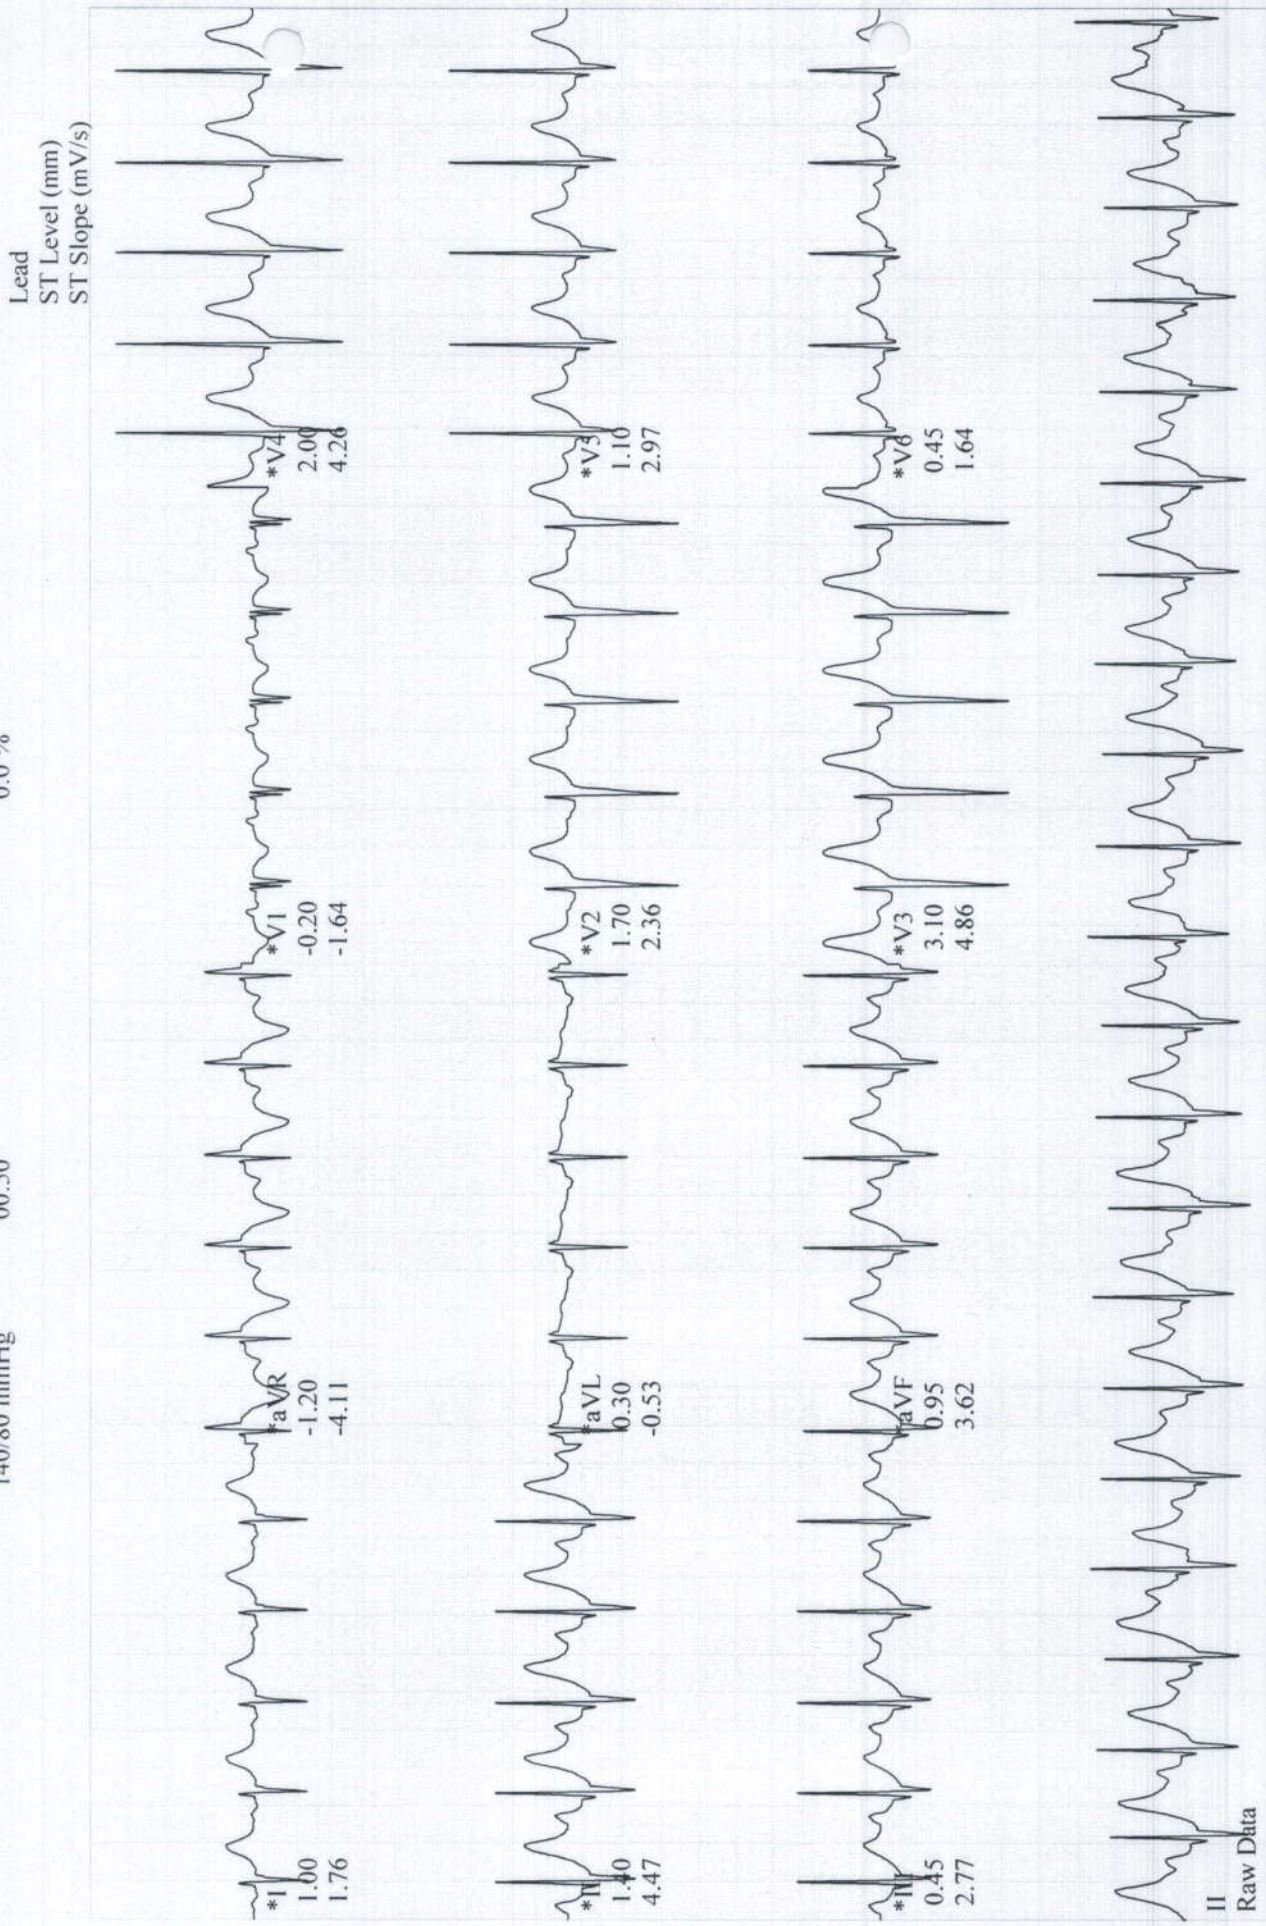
140/80 mmHg 00:30 0.0 %

Lead
ST Level (mm)
ST Slope (mV/s)

*I
1.00
1.76

*aVR
-1.20
-4.11

*V1
-0.20
-1.64

*V4
2.00
4.26

*II
1.40
4.47

*aVL
0.30
-0.53

*V2
1.70
2.36

*V5
1.10
2.97

*III
0.45
2.77

*aVF
0.95
3.62

*V3
3.10
4.86

*V6
0.45
1.64

II
Raw Data